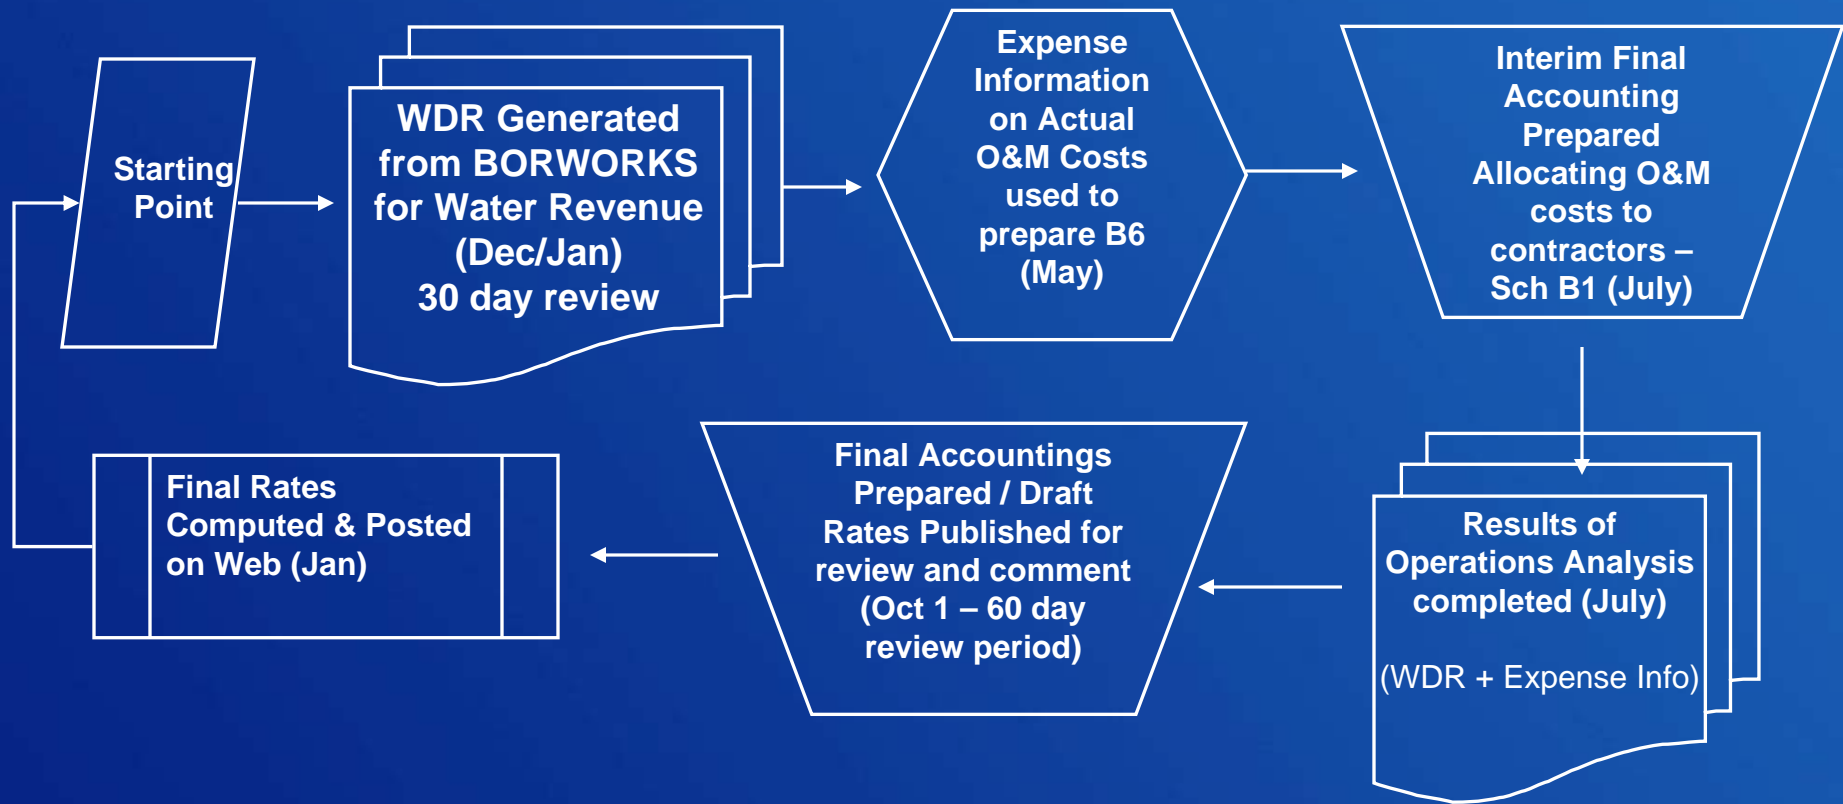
Starting Point

WDR Generated from BORWORKS for Water Revenue (Dec/Jan) 30 day review

Expense Information on Actual O&M Costs used to prepare B6 (May)

Interim Final Accounting Prepared Allocating O&M costs to contractors – Sch B1 (July)

Results of Operations Analysis completed (July)

(WDR + Expense Info)

Final Accountings Prepared / Draft Rates Published for review and comment (Oct 1 – 60 day review period)

Final Rates Computed & Posted on Web (Jan)